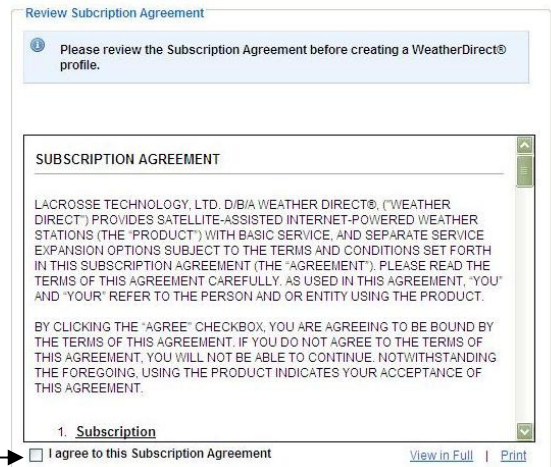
Review Subcription Agreement

Please review the Subscription Agreement before creating a WeatherDirect® profile.

SUBSCRIPTION AGREEMENT

LACROSSE TECHNOLOGY, LTD. D/B/A WEATHER DIRECT®, ("WEATHER DIRECT") PROVIDES SATELLITE-ASSISTED INTERNET-POWERED WEATHER STATIONS (THE "PRODUCT") WITH BASIC SERVICE, AND SEPARATE SERVICE EXPANSION OPTIONS SUBJECT TO THE TERMS AND CONDITIONS SET FORTH IN THIS SUBSCRIPTION AGREEMENT (THE "AGREEMENT"). PLEASE READ THE TERMS OF THIS AGREEMENT CAREFULLY. AS USED IN THIS AGREEMENT, "YOU" AND "YOUR" REFER TO THE PERSON AND OR ENTITY USING THE PRODUCT.

BY CLICKING THE "AGREE" CHECKBOX, YOU ARE AGREEING TO BE BOUND BY THE TERMS OF THIS AGREEMENT. IF YOU DO NOT AGREE TO THE TERMS OF THIS AGREEMENT, YOU WILL NOT BE ABLE TO CONTINUE. NOTWITHSTANDING THE FOREGOING, USING THE PRODUCT INDICATES YOUR ACCEPTANCE OF THIS AGREEMENT.

1. Subscription

I agree to this Subscription Agreement

View in Full | Print